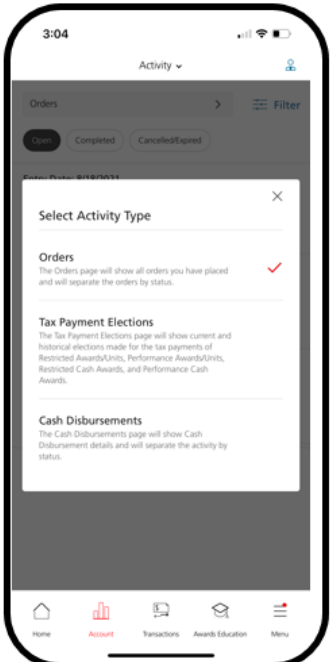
3:04

Activity

Orders

Filter

Open Completed Cancelled/Expired

Entry Date: 8/18/2021

Select Activity Type

Orders
The Orders page will show all orders you have placed and will separate the orders by status.

Tax Payment Elections
The Tax Payment Elections page will show current and historical elections made for the tax payments of Restricted Awards/Units, Performance Awards/Units, Restricted Cash Awards, and Performance Cash Awards.

Cash Disbursements
The Cash Disbursements page will show Cash Disbursement details and will separate the activity by status.

Home Account Transactions Awards Education Menu